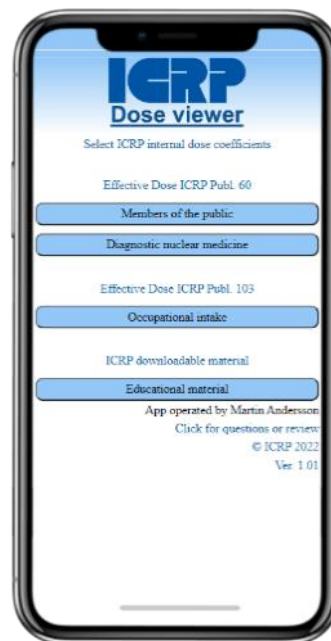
ICRP
Dose viewer

Select ICRP internal dose coefficients

Effective Dose ICRP Publ. 60

Members of the public

Diagnostic nuclear medicine

Effective Dose ICRP Publ. 103

Occupational intake

ICRP downloadable material

Educational material

App operated by Martin Andersson
Click for questions or review
© ICRP 2022
Ver. 1.01